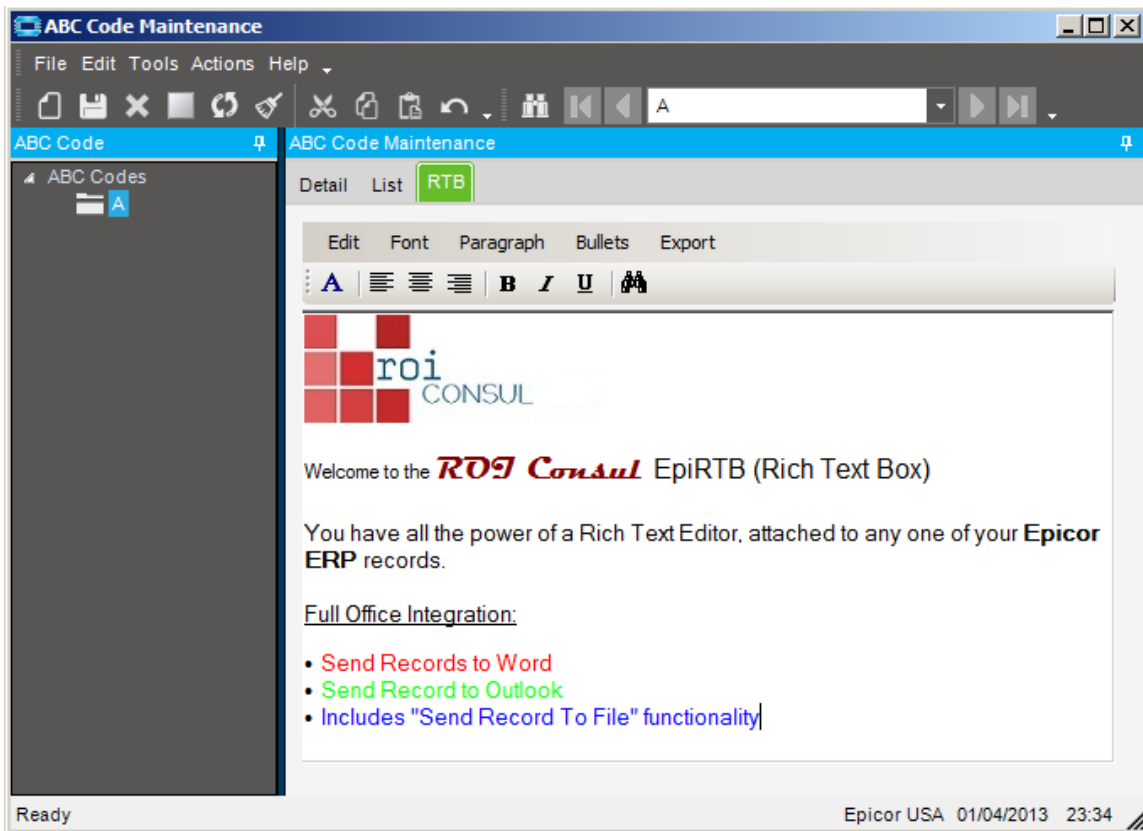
ABC Code Maintenance

File Edit Tools Actions Help

A

ABC Code

ABC Codes
A

ABC Code Maintenance

Detail List RTB

Edit Font Paragraph Bullets Export

A B I U

roi CONSUL

Welcome to the ROI Consul EpiRTB (Rich Text Box)

You have all the power of a Rich Text Editor, attached to any one of your **Epicor ERP** records.

Full Office Integration:

• Send Records to Word
• Send Record to Outlook
• Includes "Send Record To File" functionality

Ready Epicor USA 01/04/2013 23:34